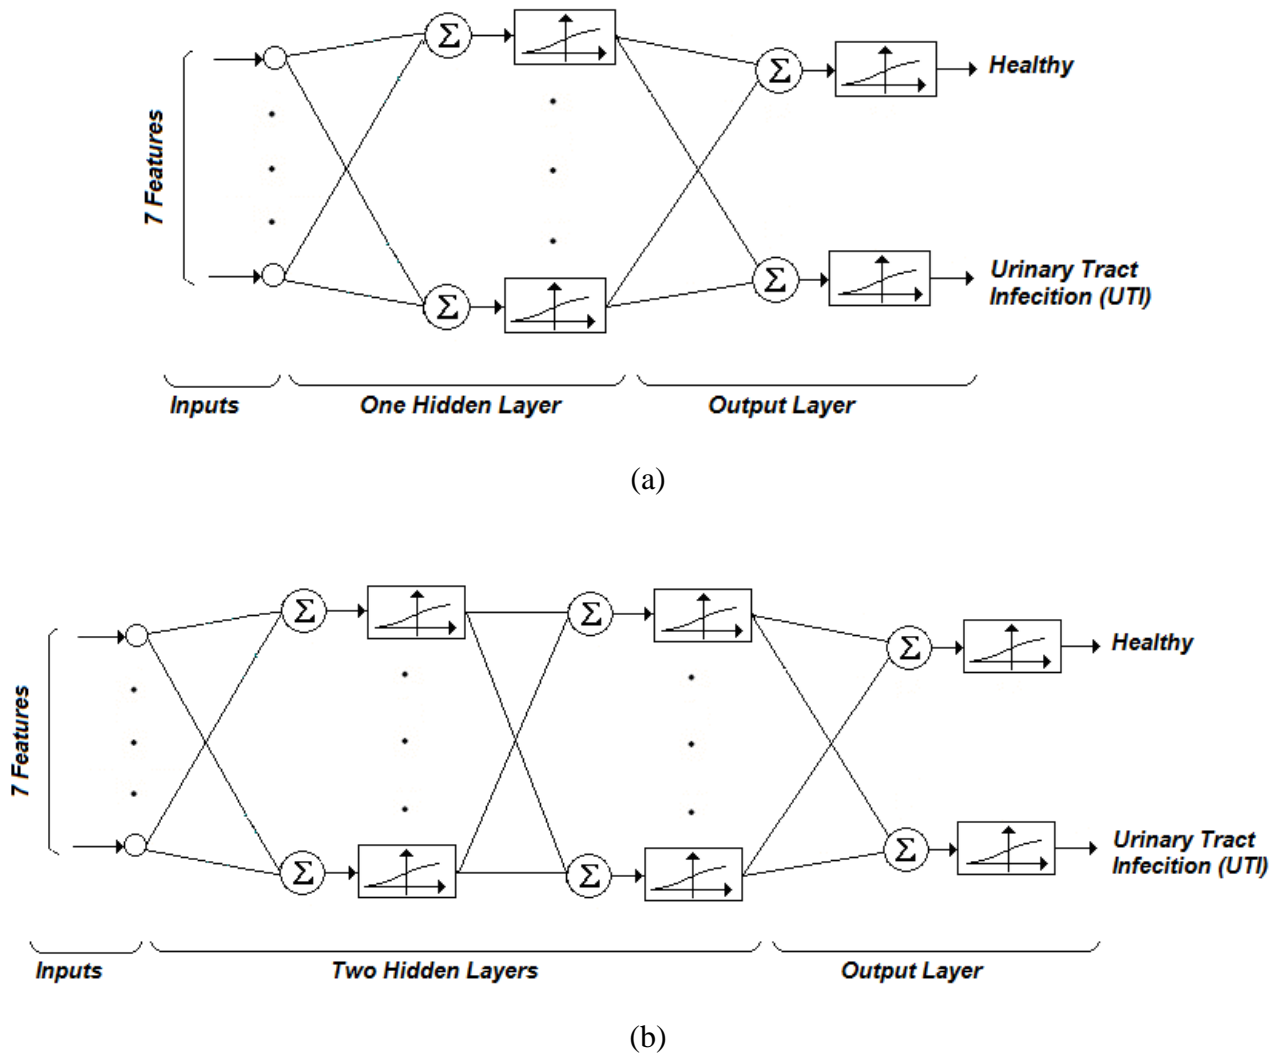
7 Features

$\Sigma$

$\Sigma$

$\Sigma$

$\Sigma$

Healthy

Urinary Tract Infecition (UTI)

Inputs

One Hidden Layer

Output Layer

(a)

7 Features

$\Sigma$

$\Sigma$

$\Sigma$

$\Sigma$

$\Sigma$

$\Sigma$

Healthy

Urinary Tract Infecition (UTI)

Inputs

Two Hidden Layers

Output Layer

(b)